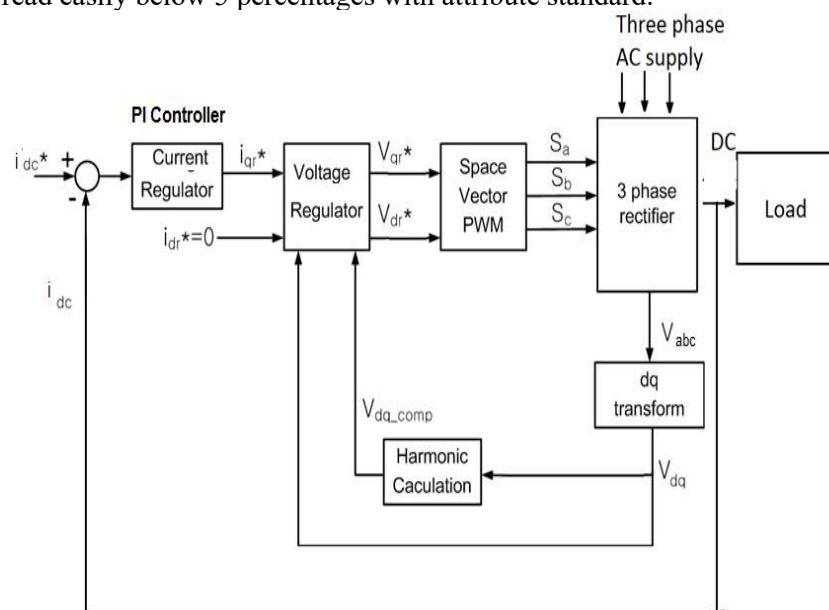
read easily below 5 percentages with attribute standard.

Three phase AC supply

PI Controller

$i_{dc}*$ + -

Current Regulator

$i_{qr}*$

Voltage Regulator

$i_{dr}*=0$

$V_{qr}*$

$V_{dr}*$

Space Vector PWM

$S_a$

$S_b$

$S_c$

3 phase rectifier

DC

Load

$i_{dc}$

$V_{abc}$

dq transform

$V_{dq\_comp}$

Harmonic Caculation

$V_{dq}$